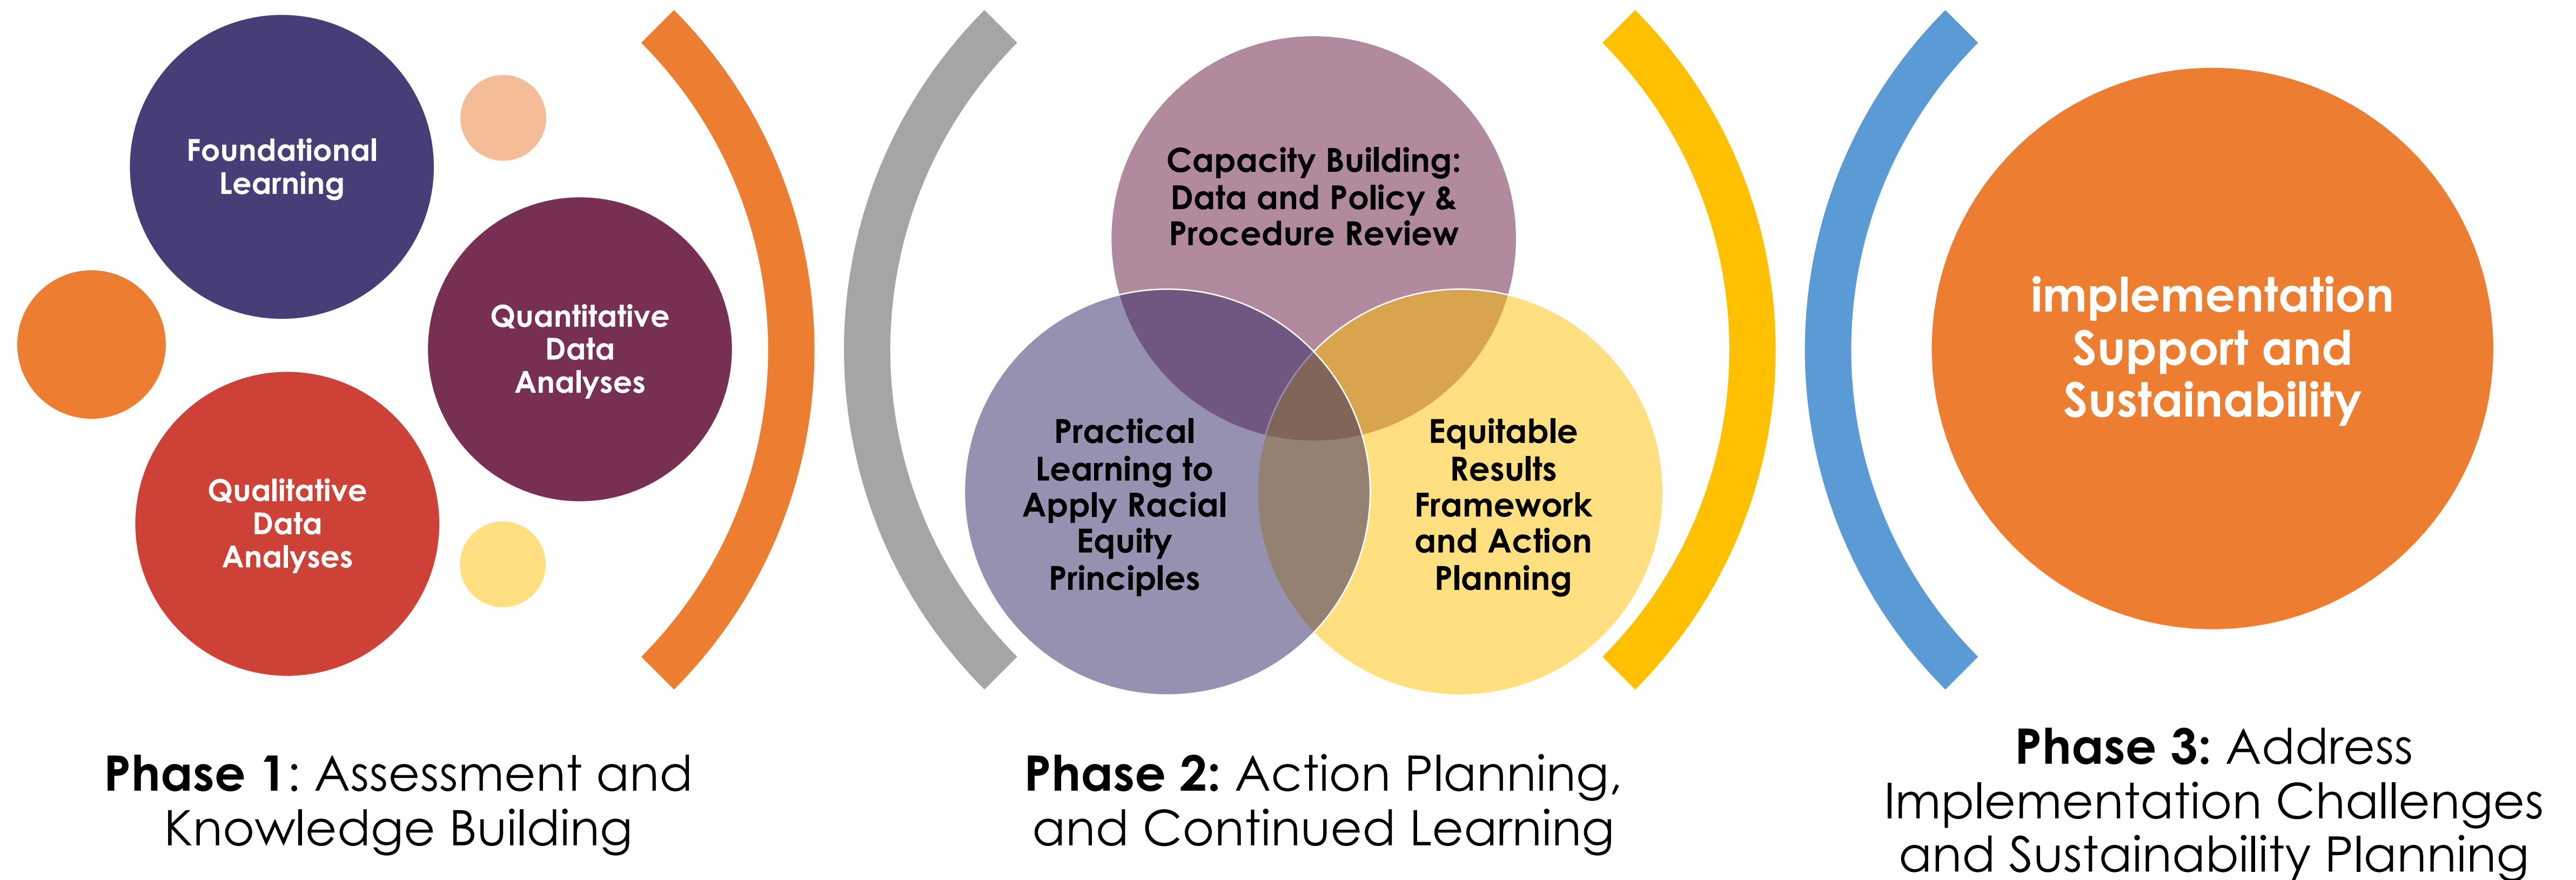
Foundational Learning

Quantitative Data Analyses

Qualitative Data Analyses

Phase 1: Assessment and Knowledge Building

Capacity Building: Data and Policy & Procedure Review

Practical Learning to Apply Racial Equity Principles

Equitable Results Framework and Action Planning

Phase 2: Action Planning, and Continued Learning

implementation Support and Sustainability

Phase 3: Address Implementation Challenges and Sustainability Planning